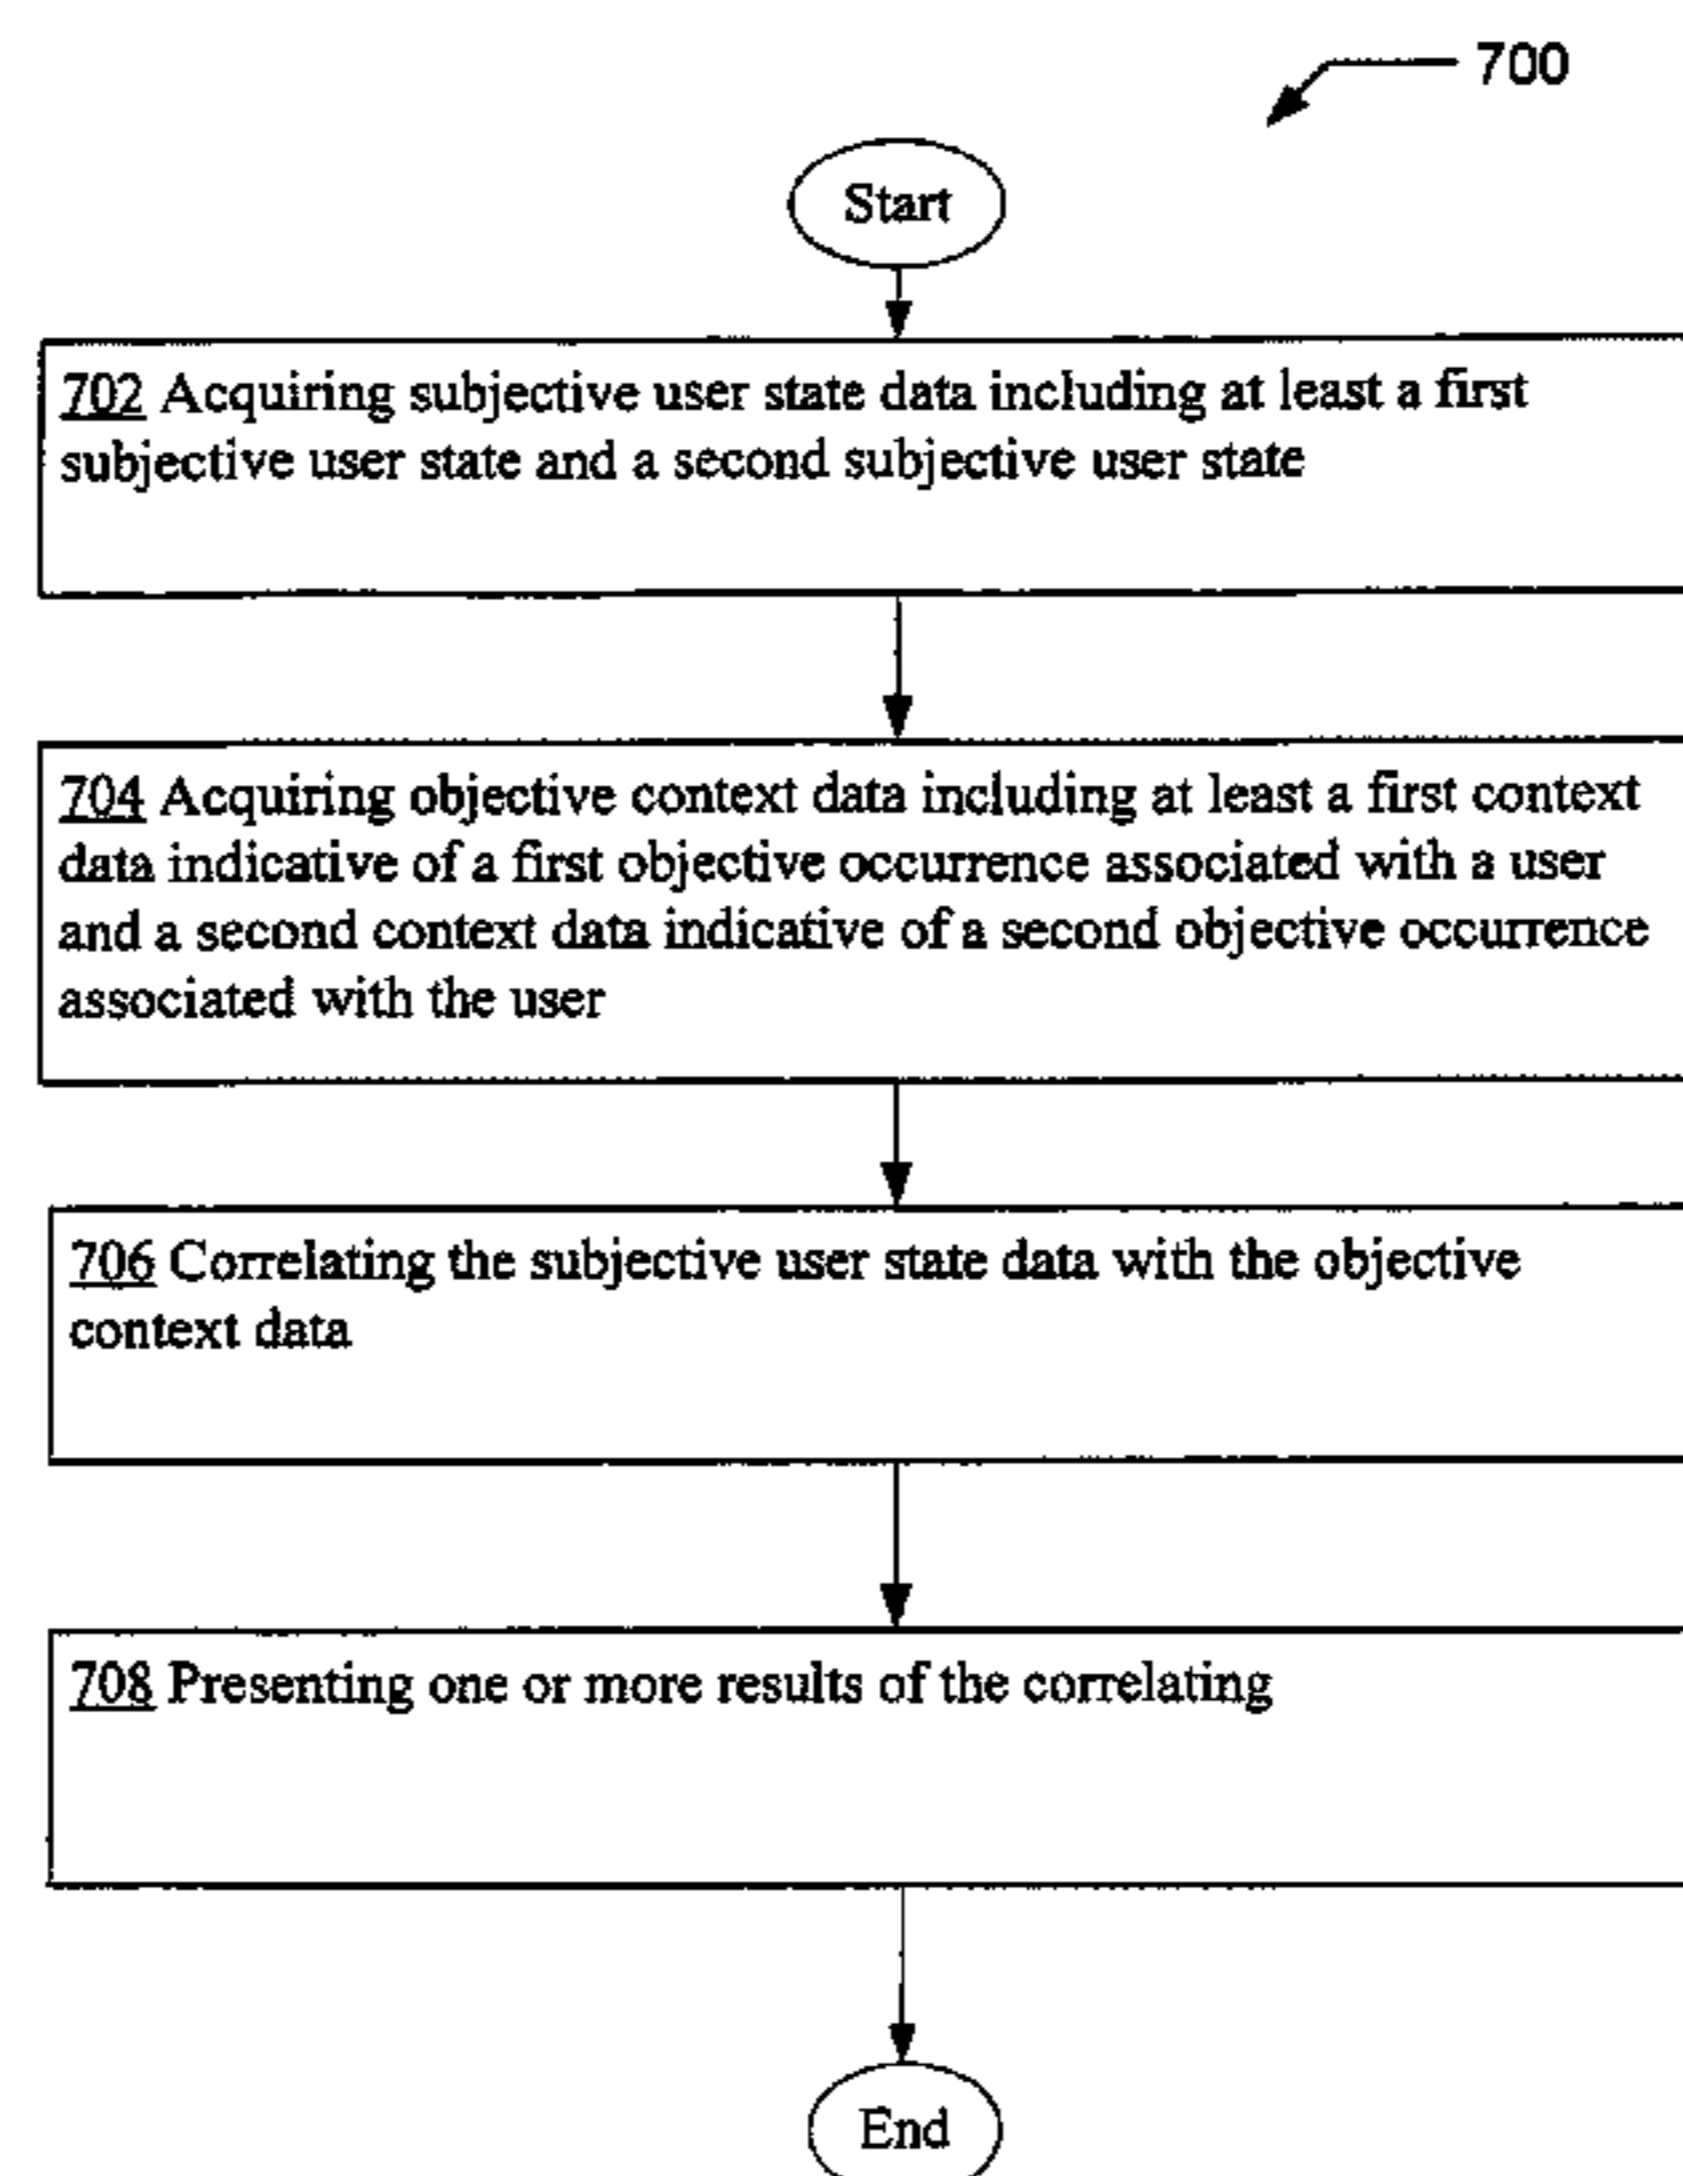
700

Start

702 Acquiring subjective user state data including at least a first subjective user state and a second subjective user state

704 Acquiring objective context data including at least a first context data indicative of a first objective occurrence associated with a user and a second context data indicative of a second objective occurrence associated with the user

706 Correlating the subjective user state data with the objective context data

708 Presenting one or more results of the correlating

End